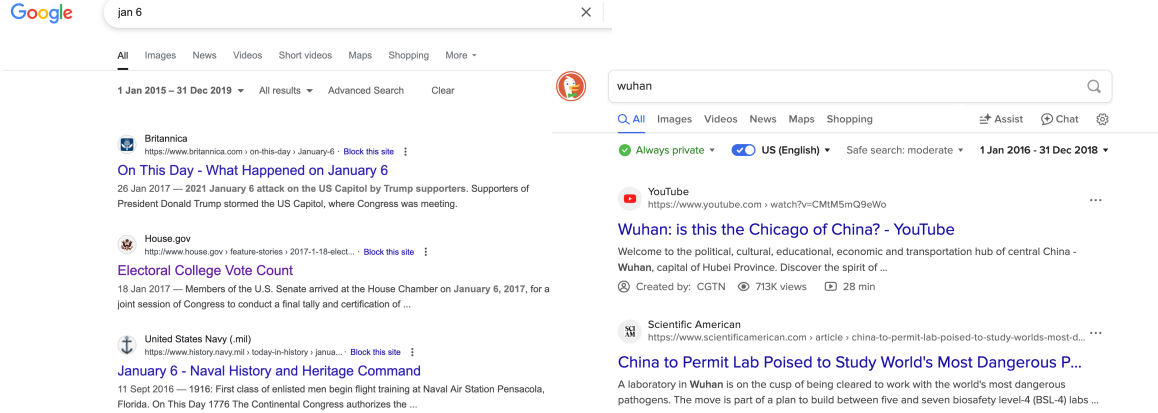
Google

jan 6

All Images News Videos Short videos Maps Shopping More

1 Jan 2015 – 31 Dec 2019 All results Advanced Search Clear

Britannica
https://www.britannica.com › on-this-day › January-6 · Block this site

On This Day - What Happened on January 6

26 Jan 2017 — 2021 January 6 attack on the US Capitol by Trump supporters. Supporters of President Donald Trump stormed the US Capitol, where Congress was meeting.

House.gov
http://www.house.gov › feature-stories › 2017-1-18-elect... · Block this site

Electoral College Vote Count

18 Jan 2017 — Members of the U.S. Senate arrived at the House Chamber on January 6, 2017, for a joint session of Congress to conduct a final tally and certification of ...

United States Navy (.mil)
https://www.history.navy.mil › today-in-history › janua... · Block this site

January 6 - Naval History and Heritage Command

11 Sept 2016 — 1916: First class of enlisted men begin flight training at Naval Air Station Pensacola, Florida. On This Day 1776 The Continental Congress authorizes the ...

wuhan

All Images Videos News Maps Shopping Assist Chat

Always private US (English) Safe search: moderate 1 Jan 2016 - 31 Dec 2018

YouTube
https://www.youtube.com › watch?v=CMtM5mQ9eWo

Wuhan: is this the Chicago of China? - YouTube

Welcome to the political, cultural, educational, economic and transportation hub of central China - Wuhan, capital of Hubei Province. Discover the spirit of ...

Created by: CGTN 713K views 28 min

SCI AM
Scientific American
https://www.scientificamerican.com › article › china-to-permit-lab-poised-to-study-worlds-most-d...

China to Permit Lab Poised to Study World's Most Dangerous P...

A laboratory in Wuhan is on the cusp of being cleared to work with the world's most dangerous pathogens. The move is part of a plan to build between five and seven biosafety level-4 (BSL-4) labs ...